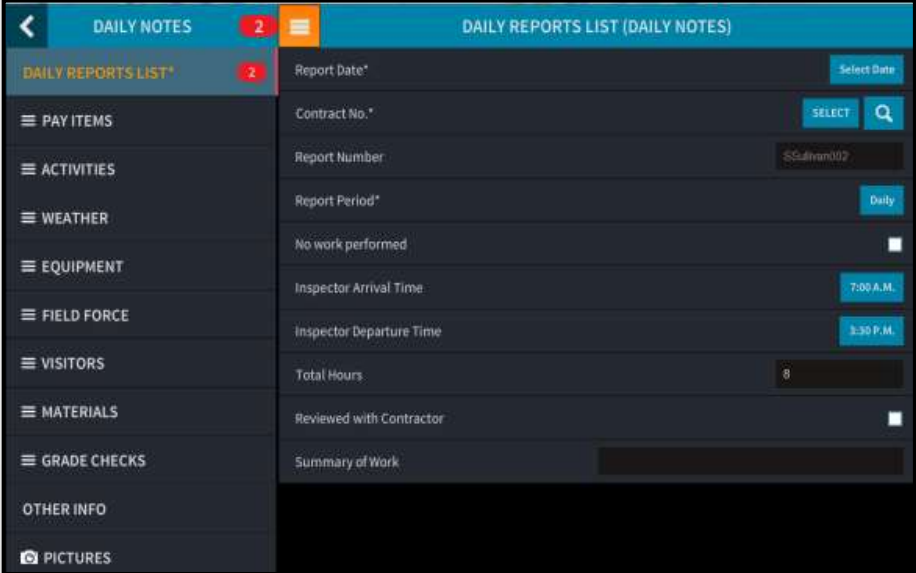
DAILY NOTES 2

DAILY REPORTS LIST* 2

≡ PAY ITEMS

≡ ACTIVITIES

≡ WEATHER

≡ EQUIPMENT

≡ FIELD FORCE

≡ VISITORS

≡ MATERIALS

≡ GRADE CHECKS

OTHER INFO

PICTURES

DAILY REPORTS LIST (DAILY NOTES)

Report Date* Select Date

Contract No.* SELECT

Report Number SSullivan002

Report Period* Daily

No work performed

Inspector Arrival Time 7:00 A.M.

Inspector Departure Time 3:30 P.M.

Total Hours 8

Reviewed with Contractor

Summary of Work